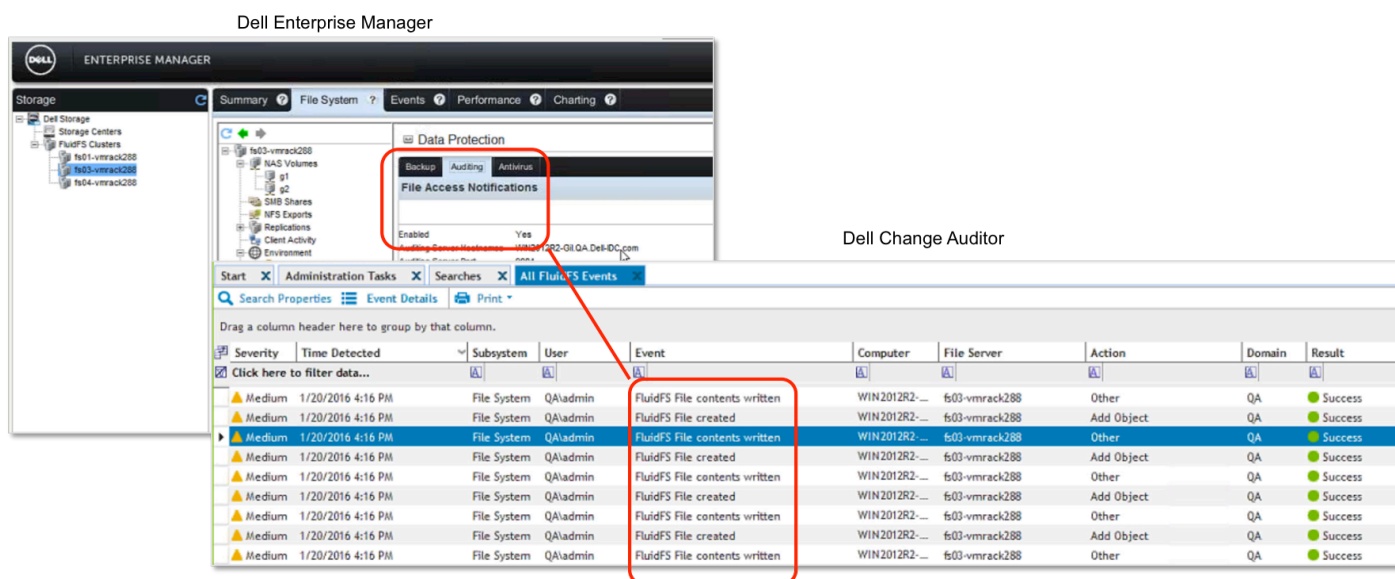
Dell Enterprise Manager

DELL ENTERPRISE MANAGER

Storage

Dell Storage
Storage Centers
FluidFS Clusters
fs01-vmrack288
fs03-vmrack288
fs04-vmrack288

Summary ? File System ? Events ? Performance ? Charting ?

fs03-vmrack288
NAS Volumes
g1
g2
SMB Shares
NFS Exports
Replications
Client Activity
Environment

Data Protection

Backup Auditing Antivirus

File Access Notifications

Enabled Yes
Auditing Server Hostname WIN2012R2-Gil.QA.Dell-IDC.com

Dell Change Auditor

Start × Administration Tasks × Searches × All FluidFS Events ×

Search Properties Event Details Print ▾

Drag a column header here to group by that column.

| Severity | Time Detected | Subsystem | User | Event | Computer | File Server | Action | Domain | Result |
|---|---|---|---|---|---|---|---|---|---|
| Click here to filter data... | | | | | | | | | |
| Medium | 1/20/2016 4:16 PM | File System | QA\admin | FluidFS File contents written | WIN2012R2-... | fs03-vmrack288 | Other | QA | Success |
| Medium | 1/20/2016 4:16 PM | File System | QA\admin | FluidFS File created | WIN2012R2-... | fs03-vmrack288 | Add Object | QA | Success |
| Medium | 1/20/2016 4:16 PM | File System | QA\admin | FluidFS File contents written | WIN2012R2-... | fs03-vmrack288 | Other | QA | Success |
| Medium | 1/20/2016 4:16 PM | File System | QA\admin | FluidFS File created | WIN2012R2-... | fs03-vmrack288 | Add Object | QA | Success |
| Medium | 1/20/2016 4:16 PM | File System | QA\admin | FluidFS File contents written | WIN2012R2-... | fs03-vmrack288 | Other | QA | Success |
| Medium | 1/20/2016 4:16 PM | File System | QA\admin | FluidFS File created | WIN2012R2-... | fs03-vmrack288 | Add Object | QA | Success |
| Medium | 1/20/2016 4:16 PM | File System | QA\admin | FluidFS File contents written | WIN2012R2-... | fs03-vmrack288 | Other | QA | Success |
| Medium | 1/20/2016 4:16 PM | File System | QA\admin | FluidFS File created | WIN2012R2-... | fs03-vmrack288 | Add Object | QA | Success |
| Medium | 1/20/2016 4:16 PM | File System | QA\admin | FluidFS File contents written | WIN2012R2-... | fs03-vmrack288 | Other | QA | Success |